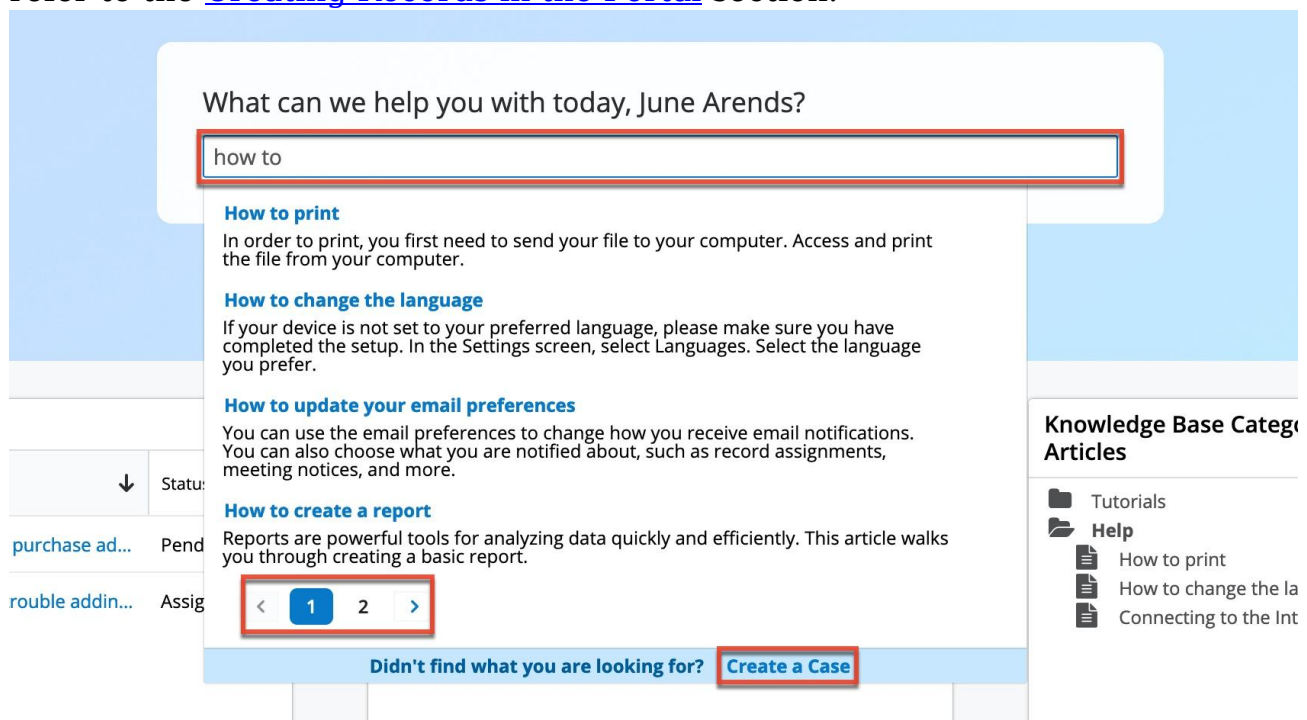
What can we help you with today, June Arends?

how to

How to print

In order to print, you first need to send your file to your computer. Access and print the file from your computer.

How to change the language

If your device is not set to your preferred language, please make sure you have completed the setup. In the Settings screen, select Languages. Select the language you prefer.

How to update your email preferences

You can use the email preferences to change how you receive email notifications. You can also choose what you are notified about, such as record assignments, meeting notices, and more.

How to create a report

Reports are powerful tools for analyzing data quickly and efficiently. This article walks you through creating a basic report.

‹ 1 2 ›

Didn't find what you are looking for? Create a Case

Statu

purchase ad... Pend

rouble addin... Assig

Knowledge Base Catego Articles

Tutorials

Help

How to print

How to change the la

Connecting to the Int